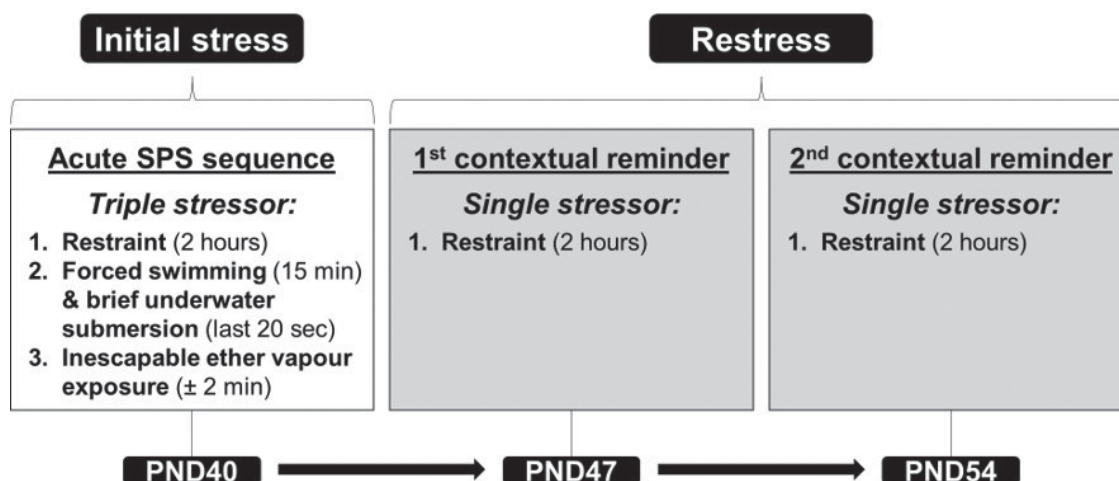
Initial stress

Restress

Acute SPS sequence

Triple stressor:

1. Restraint (2 hours)
2. Forced swimming (15 min) & brief underwater submersion (last 20 sec)
3. Inescapable ether vapour exposure (± 2 min)

1$^{st}$ contextual reminder

Single stressor:

1. Restraint (2 hours)

2$^{nd}$ contextual reminder

Single stressor:

1. Restraint (2 hours)

PND40

PND47

PND54